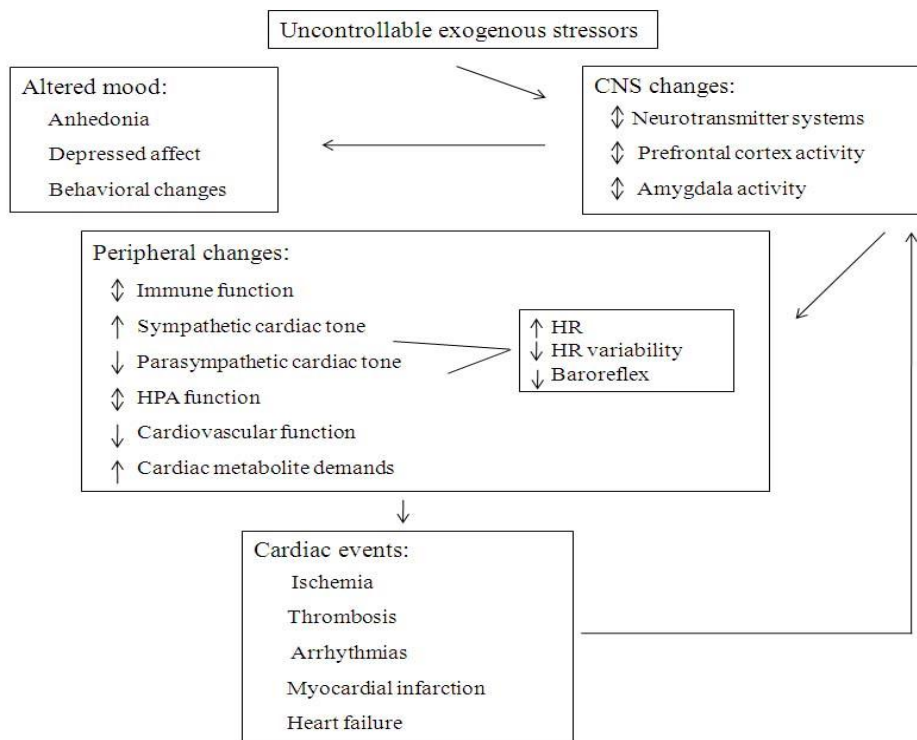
Uncontrollable exogenous stressors

Altered mood:
Anhedonia
Depressed affect
Behavioral changes

CNS changes:
⇕ Neurotransmitter systems
⇕ Prefrontal cortex activity
⇕ Amygdala activity

Peripheral changes:
⇕ Immune function
↑ Sympathetic cardiac tone
↓ Parasympathetic cardiac tone
⇕ HPA function
↓ Cardiovascular function
↑ Cardiac metabolite demands

↑ HR
↓ HR variability
↓ Baroreflex

Cardiac events:
Ischemia
Thrombosis
Arrhythmias
Myocardial infarction
Heart failure